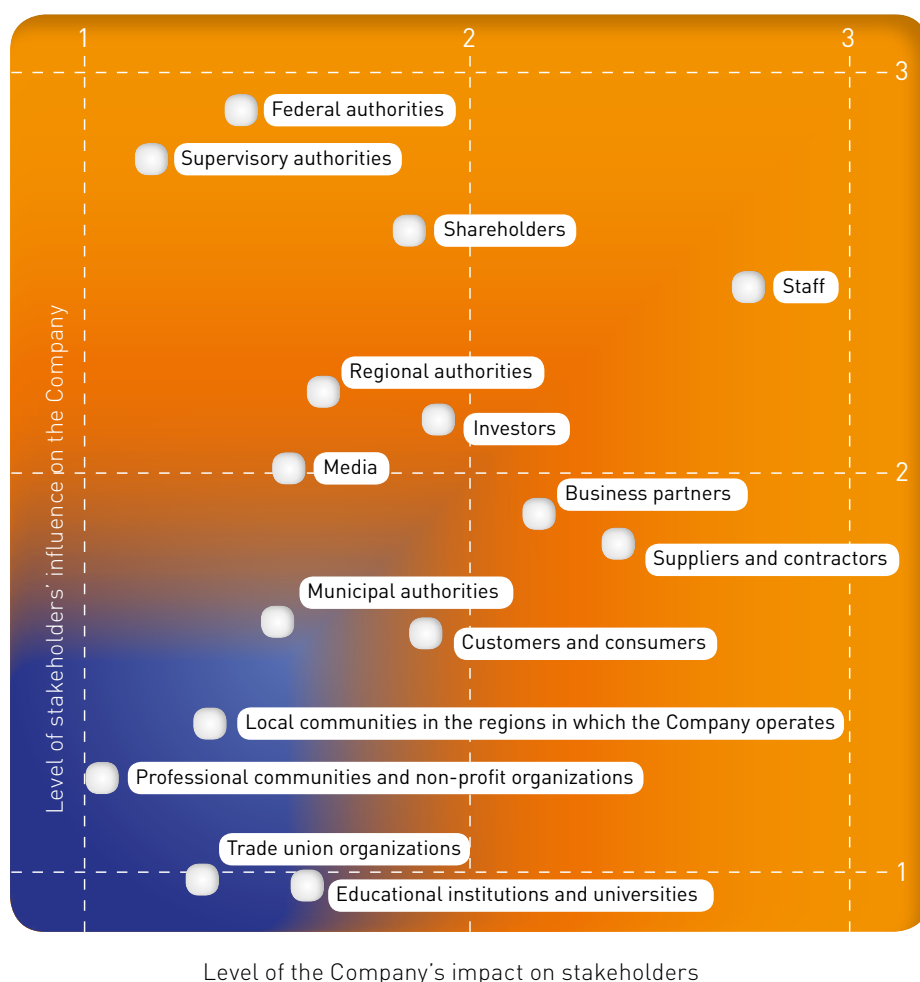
1
2
3
3
Federal authorities
Supervisory authorities
Shareholders
Staff
Level of stakeholders' influence on the Company
Regional authorities
Investors
Media
2
Business partners
Suppliers and contractors
Municipal authorities
Customers and consumers
Local communities in the regions in which the Company operates
Professional communities and non-profit organizations
Trade union organizations
1
Educational institutions and universities

Level of the Company's impact on stakeholders